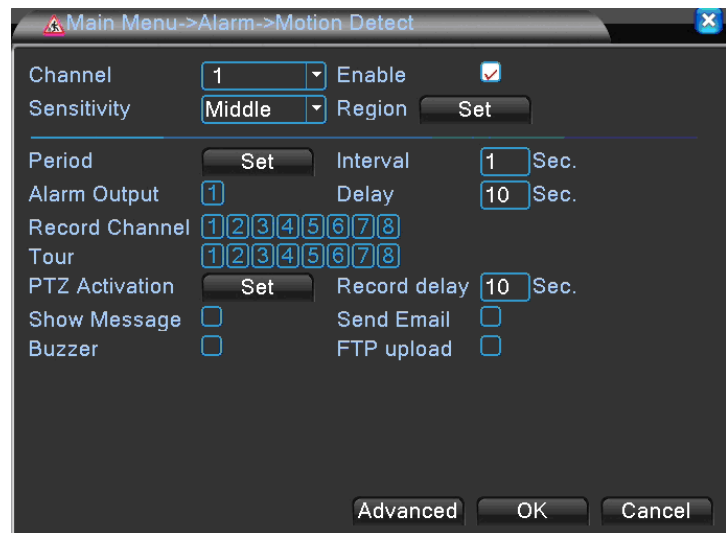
Main Menu->Alarm->Motion Detect

Channel 1 Enable
Sensitivity Middle Region Set

Period Set Interval 1 Sec.
Alarm Output 1 Delay 10 Sec.
Record Channel 1 2 3 4 5 6 7 8
Tour 1 2 3 4 5 6 7 8
PTZ Activation Set Record delay 10 Sec.
Show Message Send Email
Buzzer FTP upload

Advanced OK Cancel